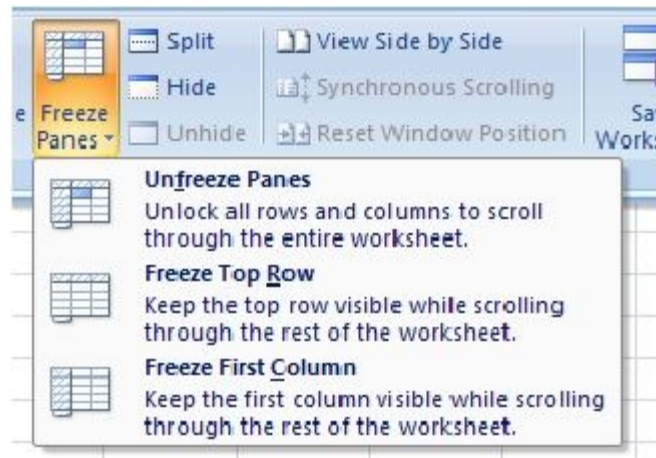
e Freeze Panes

Split
Hide
Unhide

View Side by Side
Synchronous Scrolling
Reset Window Position

Sa Works

Unfreeze Panes
Unlock all rows and columns to scroll through the entire worksheet.

Freeze Top Row
Keep the top row visible while scrolling through the rest of the worksheet.

Freeze First Column
Keep the first column visible while scrolling through the rest of the worksheet.